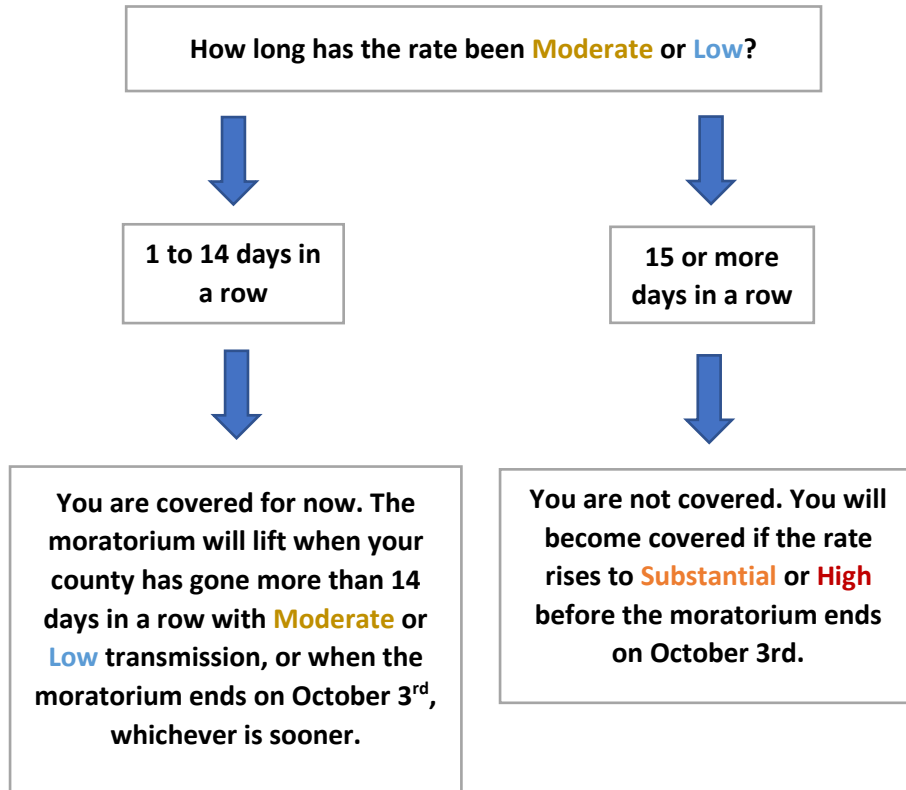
How long has the rate been Moderate or Low?

1 to 14 days in a row

15 or more days in a row

You are covered for now. The moratorium will lift when your county has gone more than 14 days in a row with Moderate or Low transmission, or when the moratorium ends on October 3$^{rd}$, whichever is sooner.

You are not covered. You will become covered if the rate rises to Substantial or High before the moratorium ends on October 3rd.